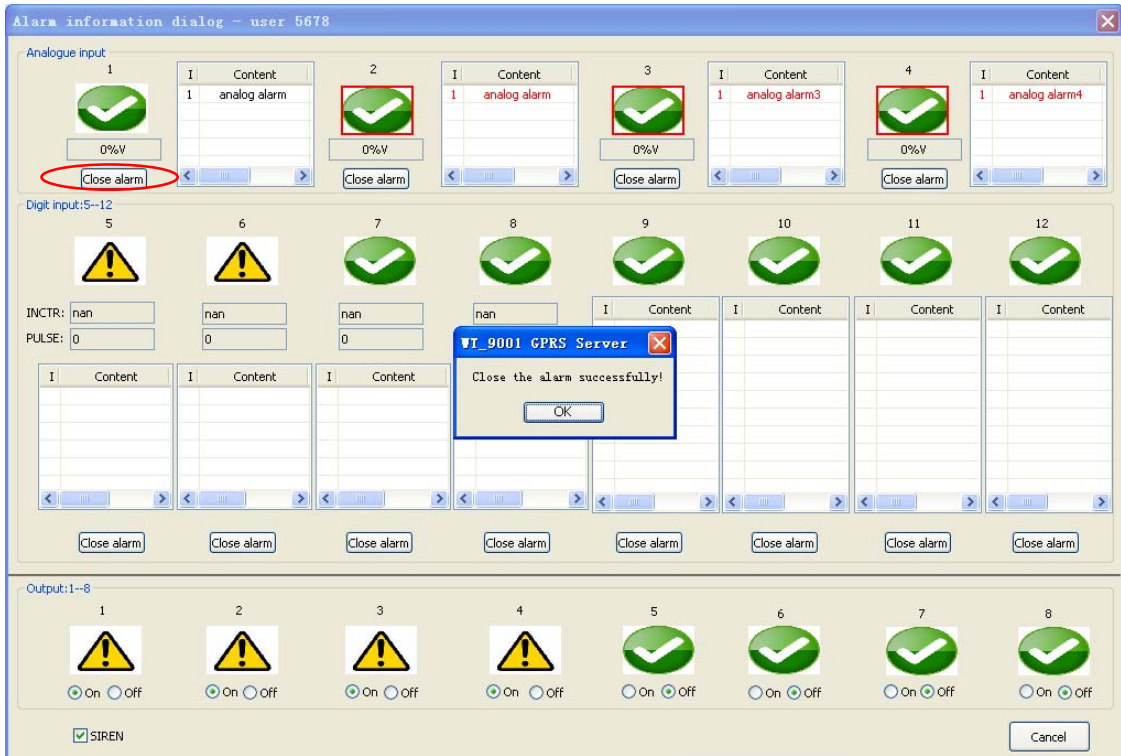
Alarm information dialog - user 5678

Analogue input

1

| I | Content |
|---|---|
| 1 | analog alarm |

0%V

Close alarm

2

| I | Content |
|---|---|
| 1 | analog alarm |

0%V

Close alarm

3

| I | Content |
|---|---|
| 1 | analog alarm3 |

0%V

Close alarm

4

| I | Content |
|---|---|
| 1 | analog alarm4 |

0%V

Close alarm

Digit input:5--12

5 6 7 8 9 10 11 12

INCTR: nan nan nan nan

PULSE: 0 0 0

| I | Content |
|---|---|

| I | Content |
|---|---|

| I | Content |
|---|---|

| I | Content |
|---|---|

| I | Content |
|---|---|

| I | Content |
|---|---|

| I | Content |
|---|---|

WT_9001 GPRS Server

Close the alarm successfully!

OK

Close alarm Close alarm Close alarm Close alarm Close alarm Close alarm Close alarm Close alarm

Output:1--8

1 2 3 4 5 6 7 8

On Off On Off On Off On Off On Off On Off On Off On Off

SIREN

Cancel